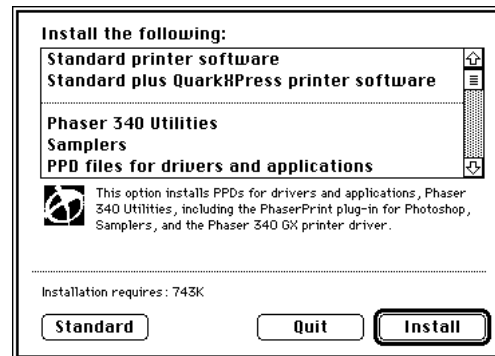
Install the following:

Standard printer software
Standard plus QuarkXPress printer software

Phaser 340 Utilities
Samplers
PPD files for drivers and applications

This option installs PPDs for drivers and applications, Phaser 340 Utilities, including the PhaserPrint plug-in for Photoshop, Samplers, and the Phaser 340 GX printer driver.

Installation requires: 743K

Standard

Quit

Install